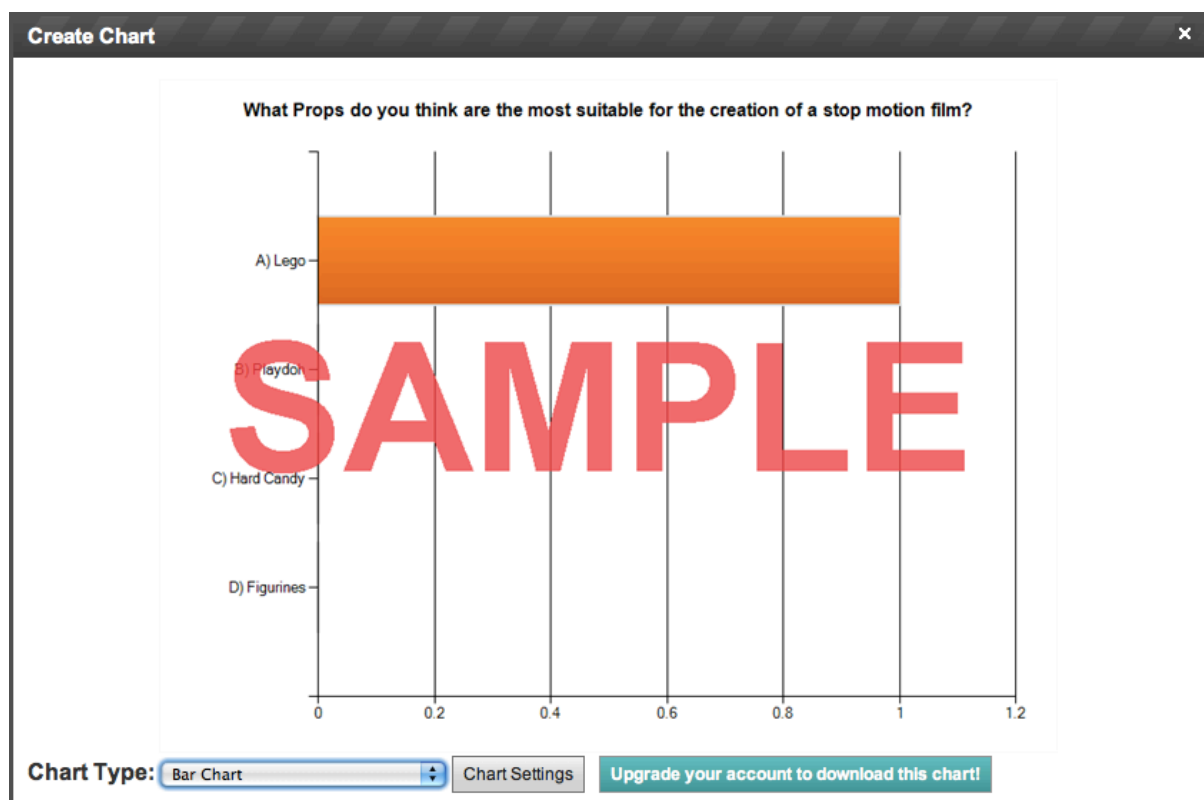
Create Chart

×

What Props do you think are the most suitable for the creation of a stop motion film?

A) Lego

B) Playdoh

C) Hard Candy

D) Figurines

0
0.2
0.4
0.6
0.8
1
1.2

SAMPLE

Chart Type: Bar Chart

Chart Settings

Upgrade your account to download this chart!